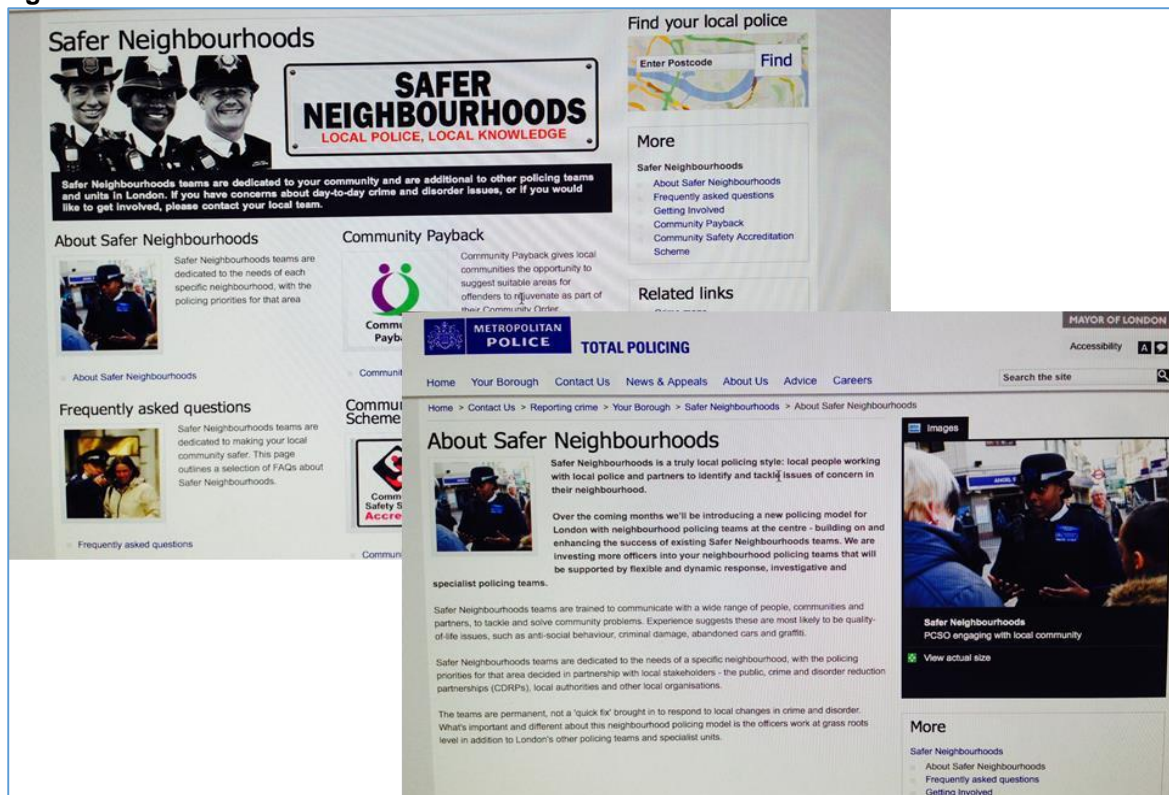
Safer Neighbourhoods

SAFER NEIGHBOURHOODS
LOCAL POLICE, LOCAL KNOWLEDGE

Safer Neighbourhoods teams are dedicated to your community and are additional to other policing teams and units in London. If you have concerns about day-to-day crime and disorder issues, or if you would like to get involved, please contact your local team.

Find your local police
Enter Postcode Find

More
Safer Neighbourhoods
About Safer Neighbourhoods
Frequently asked questions
Getting Involved
Community Payback
Community Safety Accreditation Scheme

Related links

About Safer Neighbourhoods
Safer Neighbourhoods teams are dedicated to the needs of each specific neighbourhood, with the policing priorities for that area

About Safer Neighbourhoods

Community Payback
Community Payback gives local communities the opportunity to suggest suitable areas for offenders to rejuvenate as part of their Community Order

Frequently asked questions
Safer Neighbourhoods teams are dedicated to making your local community safer. This page outlines a selection of FAQs about Safer Neighbourhoods.

Frequently asked questions

Community Safety Accreditation Scheme

METROPOLITAN POLICE TOTAL POLICING
MAYOR OF LONDON
Accessibility
Home Your Borough Contact Us News & Appeals About Us Advice Careers
Search the site

Home > Contact Us > Reporting crime > Your Borough > Safer Neighbourhoods > About Safer Neighbourhoods

About Safer Neighbourhoods

Safer Neighbourhoods is a truly local policing style: local people working with local police and partners to identify and tackle issues of concern in their neighbourhood.

Over the coming months we'll be introducing a new policing model for London with neighbourhood policing teams at the centre - building on and enhancing the success of existing Safer Neighbourhoods teams. We are investing more officers into your neighbourhood policing teams that will be supported by flexible and dynamic response, investigative and specialist policing teams.

Safer Neighbourhoods teams are trained to communicate with a wide range of people, communities and partners, to tackle and solve community problems. Experience suggests these are most likely to be quality-of-life issues, such as anti-social behaviour, criminal damage, abandoned cars and graffiti.

Safer Neighbourhoods teams are dedicated to the needs of a specific neighbourhood, with the policing priorities for that area decided in partnership with local stakeholders - the public, crime and disorder reduction partnerships (CDRPs), local authorities and other local organisations.

The teams are permanent, not a 'quick fix' brought in to respond to local changes in crime and disorder. What's important and different about this neighbourhood policing model is the officers work at grass roots level in addition to London's other policing teams and specialist units.

Images
Safer Neighbourhoods
PCSO engaging with local community
View actual size

More
Safer Neighbourhoods
About Safer Neighbourhoods
Frequently asked questions
Getting Involved